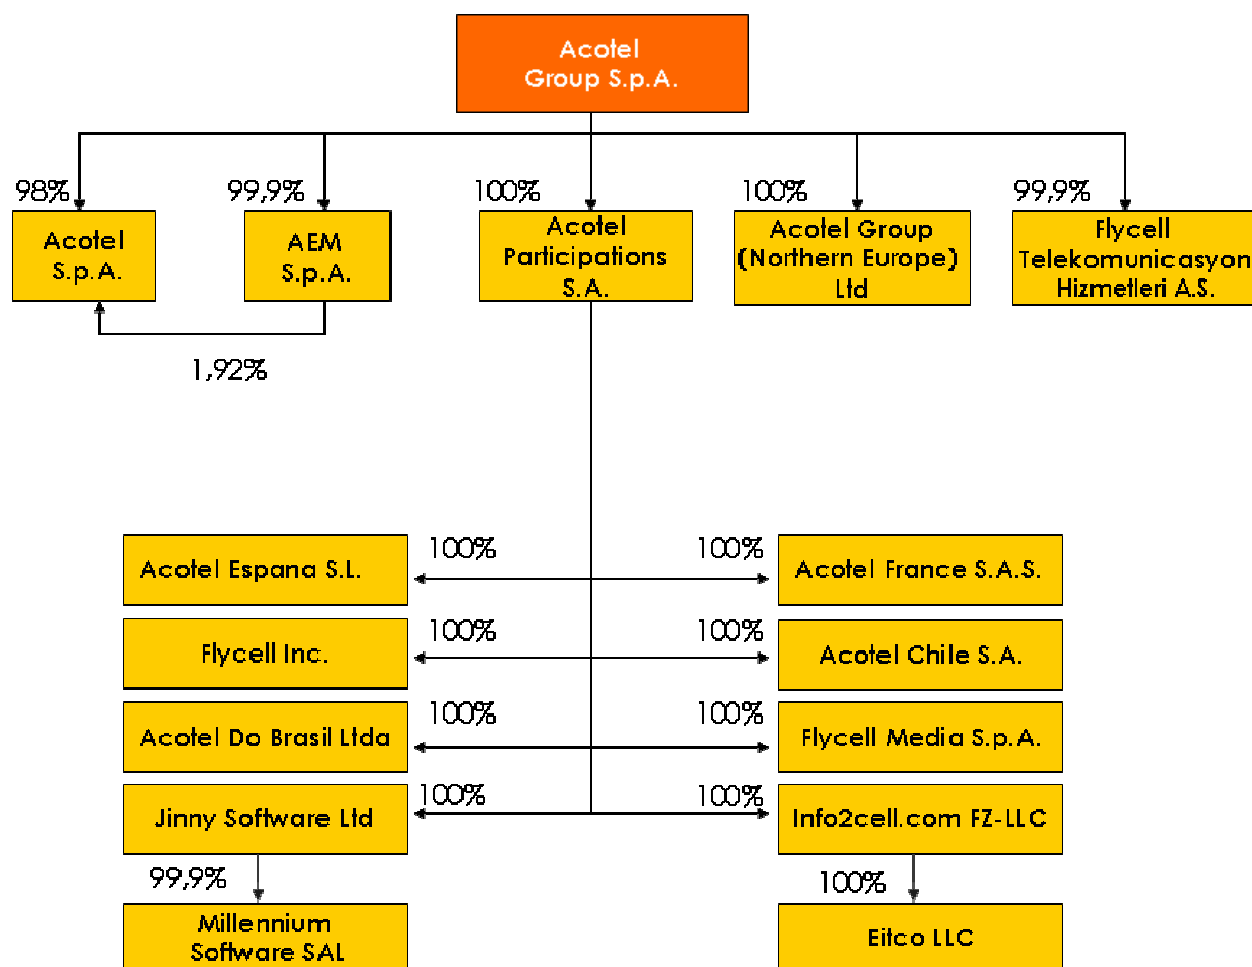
Acotel Group S.p.A.

98%
Acotel S.p.A.

99,9%
AEM S.p.A.

1,92%

100%
Acotel Participations S.A.

100%
Acotel Group (Northern Europe) Ltd

99,9%
Flycell Telekomunicasyon Hizmetleri A.S.

100%
Acotel Espana S.L.

100%
Acotel France S.A.S.

100%
Flycell Inc.

100%
Acotel Chile S.A.

100%
Acotel Do Brasil Ltda

100%
Flycell Media S.p.A.

100%
Jinny Software Ltd

100%
Info2cell.com FZ-LLC

99,9%
Millennium Software SAL

100%
Eitco LLC